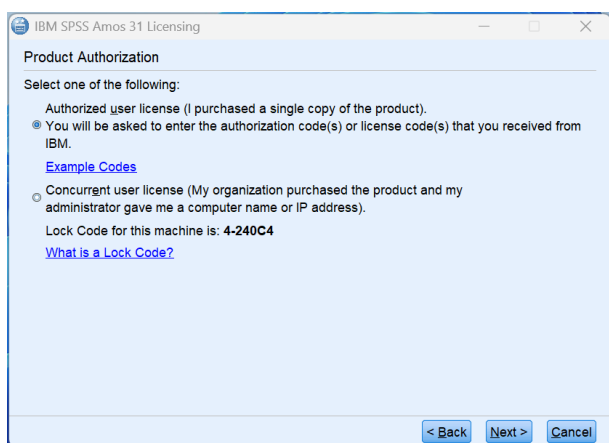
IBM SPSS Amos 31 Licensing

Product Authorization

Select one of the following:

Authorized user license (I purchased a single copy of the product). You will be asked to enter the authorization code(s) or license code(s) that you received from IBM.

Example Codes

Concurrent user license (My organization purchased the product and my administrator gave me a computer name or IP address).

Lock Code for this machine is: **4-240C4**

What is a Lock Code?

< Back Next > Cancel